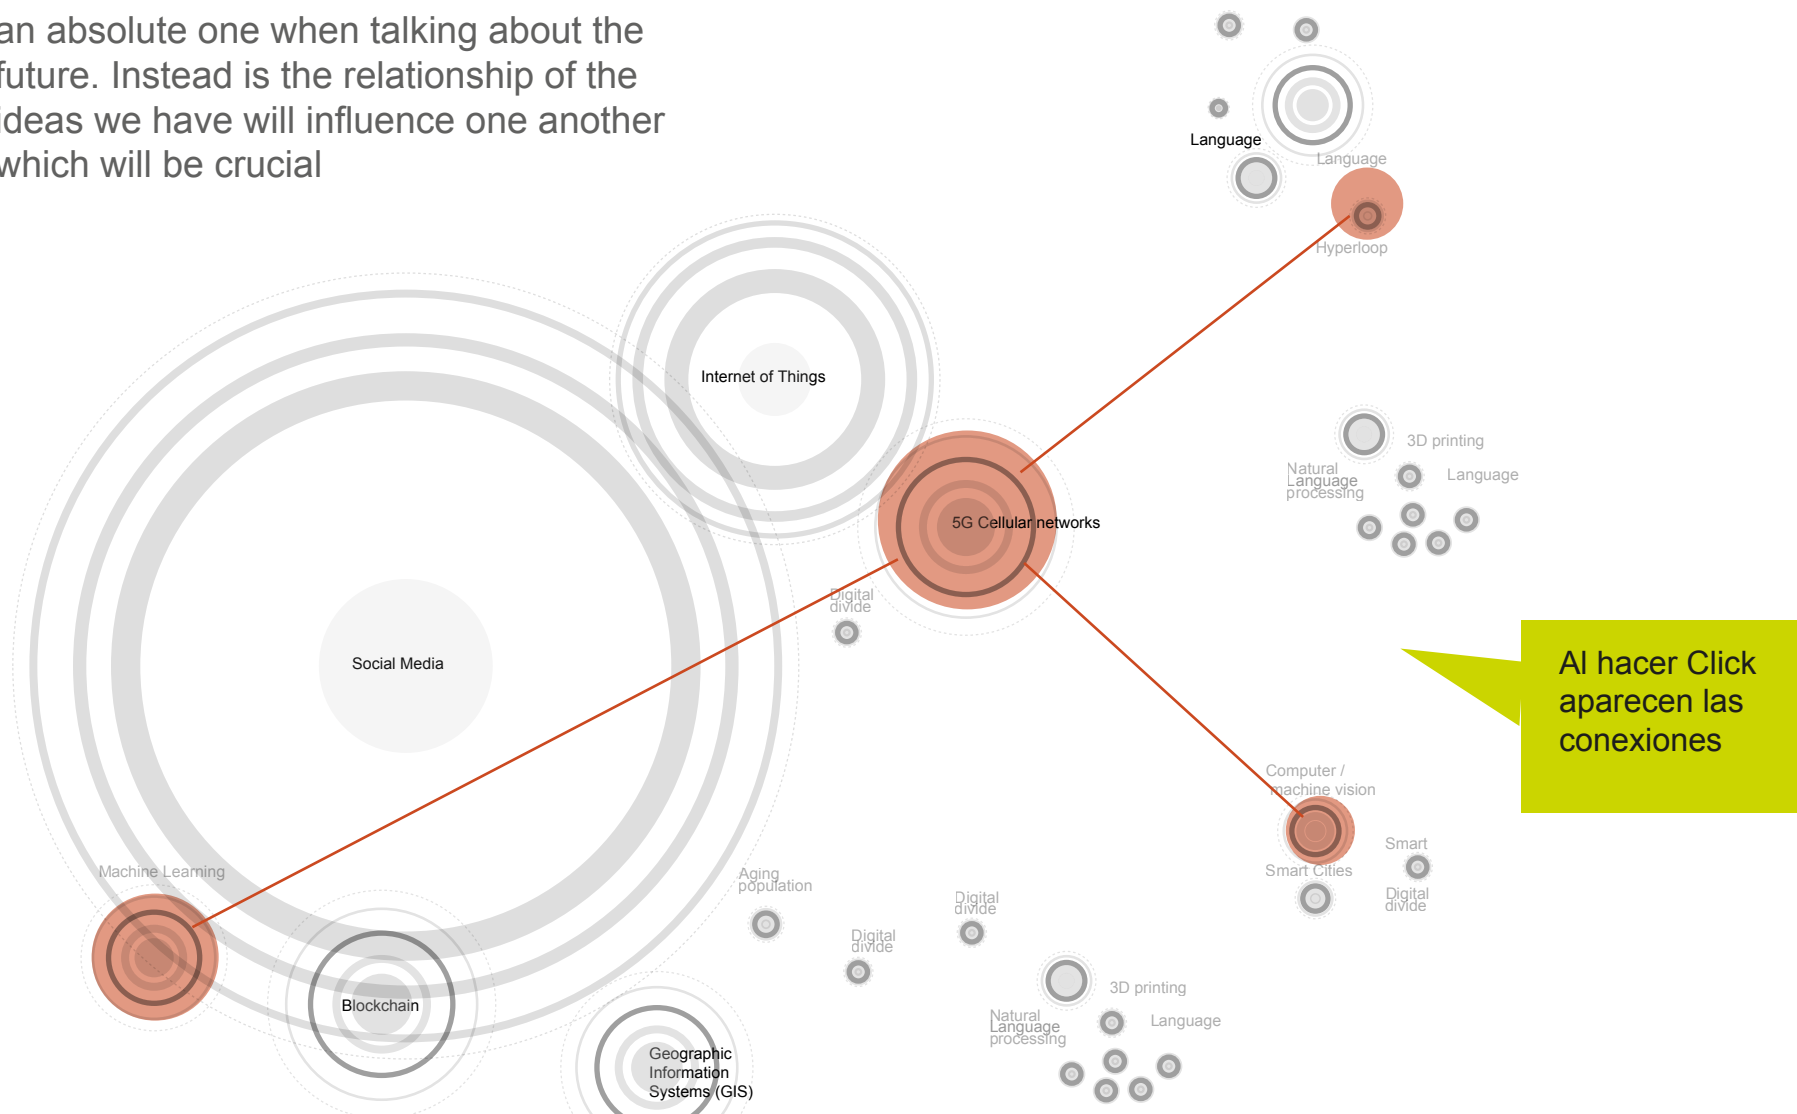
an absolute one when talking about the future. Instead is the relationship of the ideas we have will influence one another which will be crucial

Language

Language

Hyperloop

Internet of Things

5G Cellular networks

3D printing

Natural Language processing

Language

Digital divide

Social Media

Al hacer Click aparecen las conexiones

Computer / machine vision

Smart

Smart Cities

Digital divide

Machine Learning

Aging population

Digital divide

Digital divide

Blockchain

3D printing

Natural Language processing

Language

Geographic Information Systems (GIS)